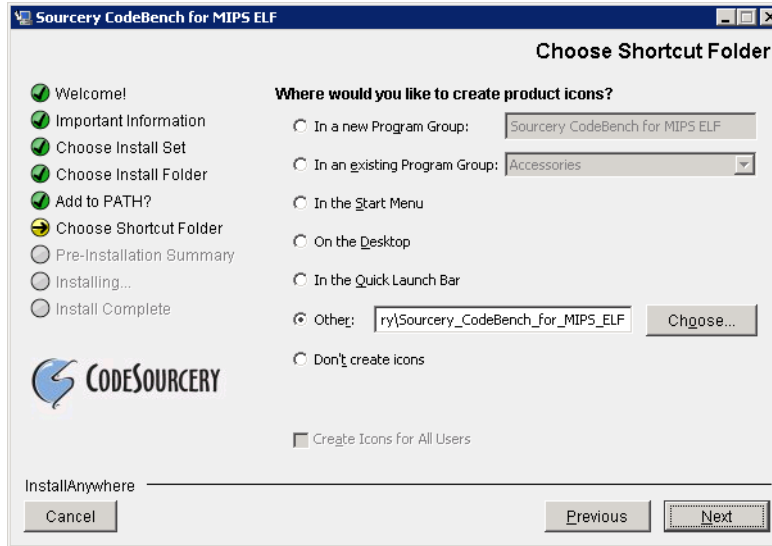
Sourcery CodeBench for MIPS ELF

Choose Shortcut Folder

Welcome!
Important Information
Choose Install Set
Choose Install Folder
Add to PATH?
Choose Shortcut Folder
Pre-Installation Summary
Installing...
Install Complete

CODESOURCERY

Where would you like to create product icons?

In a new Program Group: Sourcery CodeBench for MIPS ELF
In an existing Program Group: Accessories
In the Start Menu
On the Desktop
In the Quick Launch Bar
Other: ry\Sourcery_CodeBench_for_MIPS_ELF Choose...
Don't create icons

Create Icons for All Users

InstallAnywhere

Cancel

Previous Next